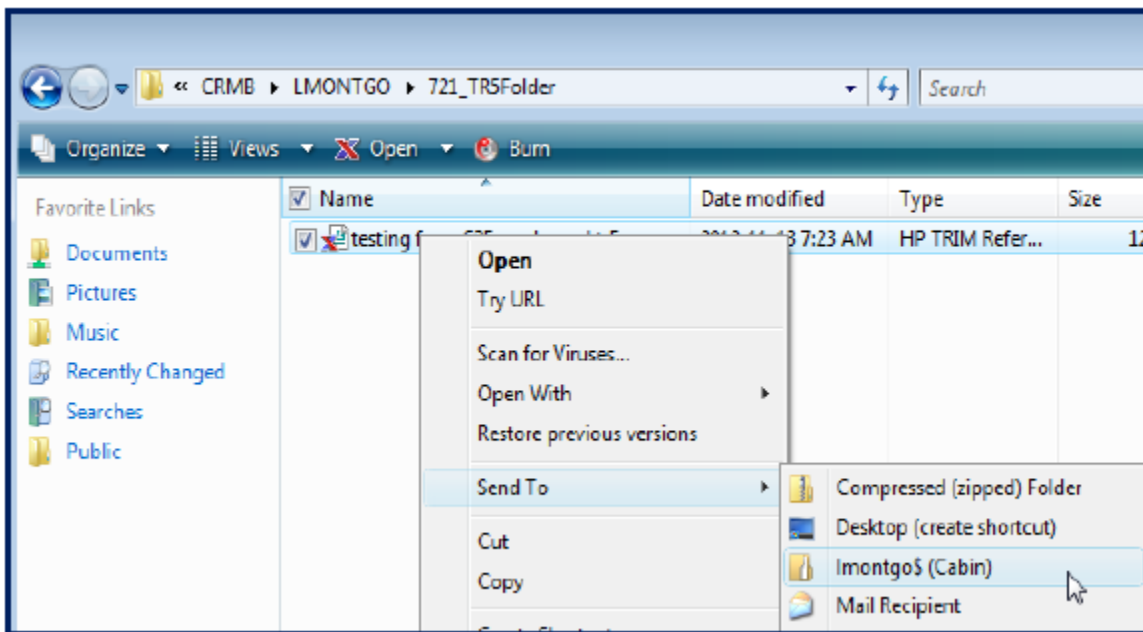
« CRMB ▸ LMONTGO ▸ 721_TRSFolder

Search

Organize ▾ Views ▾ Open ▾ Burn

Favorite Links

Documents

Pictures

Music

Recently Changed

Searches

Public

Name

Date modified

Type

Size

testing f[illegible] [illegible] 7:23 AM HP TRIM Refer... 1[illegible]

Open

Try URL

Scan for Viruses...

Open With

Restore previous versions

Send To

Cut

Copy

Compressed (zipped) Folder

Desktop (create shortcut)

lmontgo$ (Cabin)

Mail Recipient